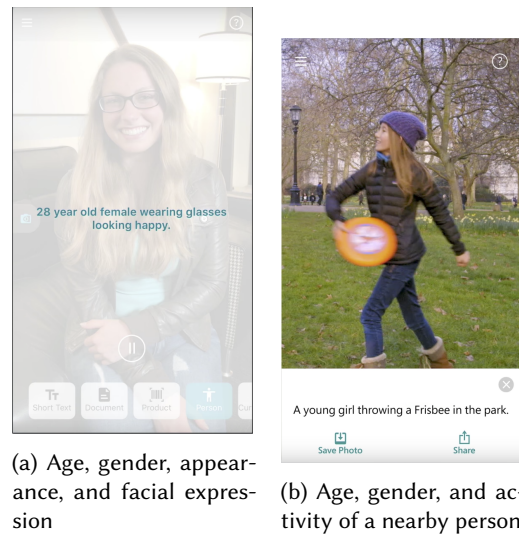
28 year old female wearing glasses looking happy.

Short Text Document Product Person Cu

(a) Age, gender, appearance, and facial expression

A young girl throwing a Frisbee in the park.

Save Photo Share

(b) Age, gender, and activity of a nearby person